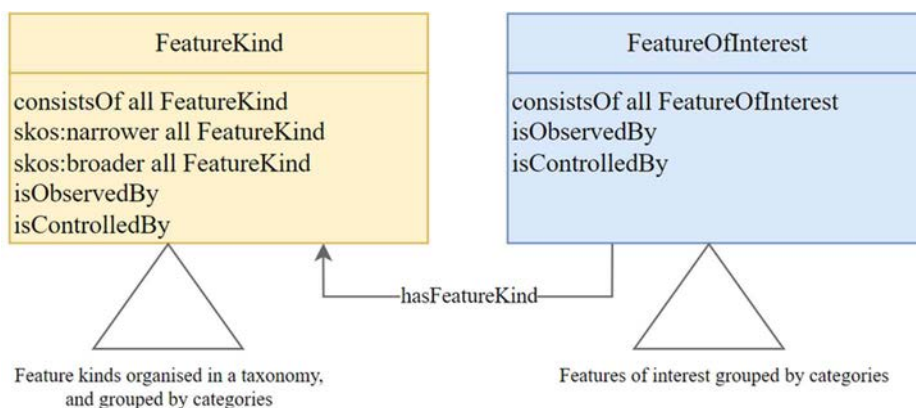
FeatureKind

consistsOf all FeatureKind
skos:narrower all FeatureKind
skos:broader all FeatureKind
isObservedBy
isControlledBy

FeatureOfInterest

consistsOf all FeatureOfInterest
isObservedBy
isControlledBy

hasFeatureKind

Feature kinds organised in a taxonomy, and grouped by categories

Features of interest grouped by categories